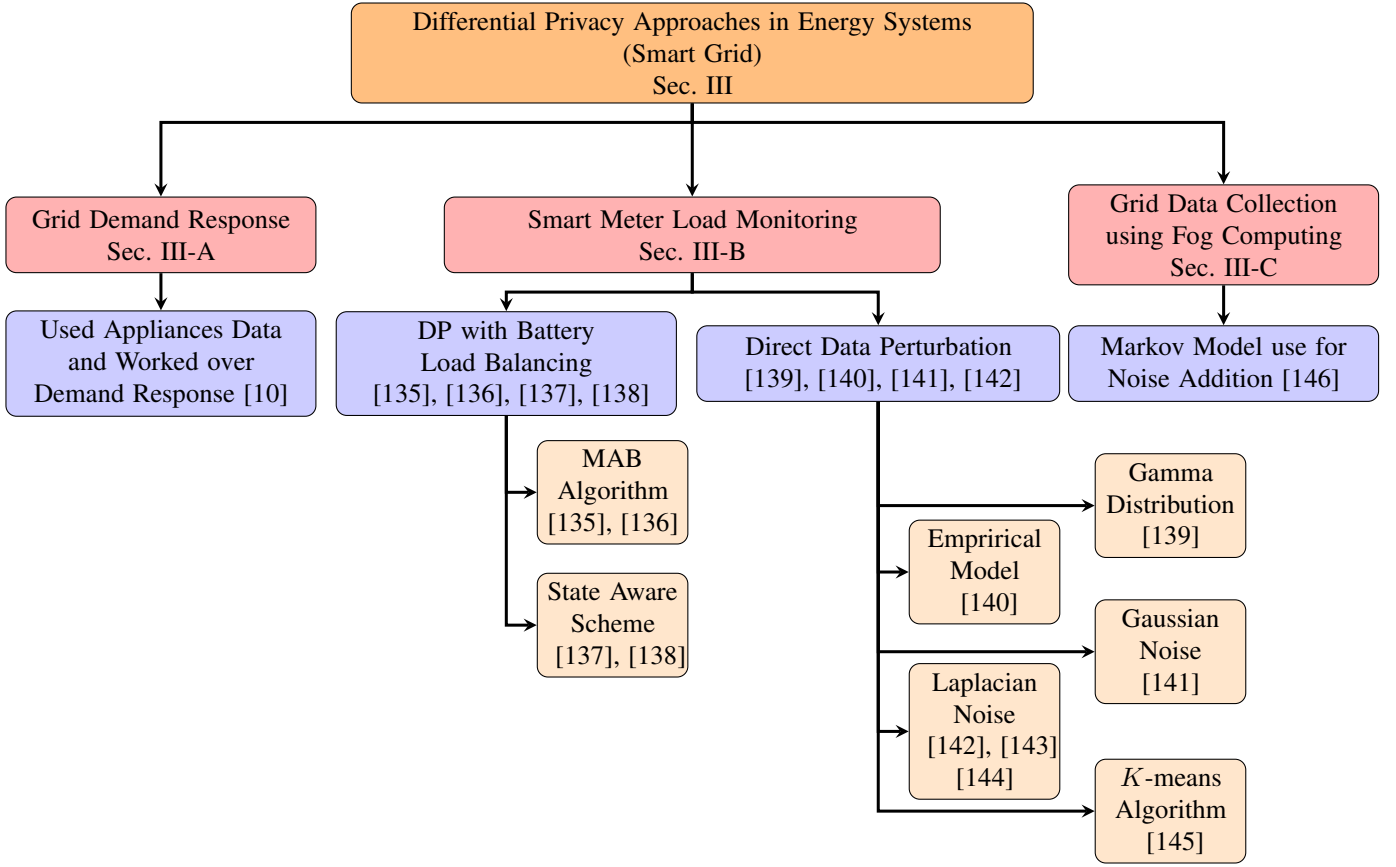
Differential Privacy Approaches in Energy Systems
(Smart Grid)
Sec. III

Grid Demand Response
Sec. III-A

Smart Meter Load Monitoring
Sec. III-B

Grid Data Collection using Fog Computing
Sec. III-C

Used Appliances Data and Worked over Demand Response [10]

DP with Battery Load Balancing
[135], [136], [137], [138]

Direct Data Perturbation
[139], [140], [141], [142]

Markov Model use for Noise Addition [146]

MAB Algorithm
[135], [136]

State Aware Scheme
[137], [138]

Gamma Distribution
[139]

Emprirical Model
[140]

Gaussian Noise
[141]

Laplacian Noise
[142], [143]
[144]

$K$-means Algorithm
[145]